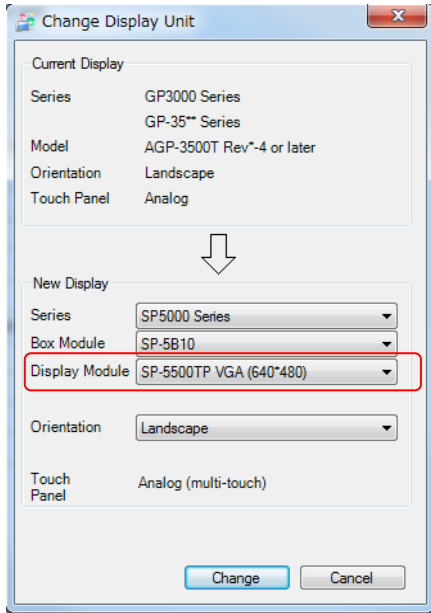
Change Display Unit

Current Display

Series GP3000 Series
GP-35** Series
Model AGP-3500T Rev*-4 or later
Orientation Landscape
Touch Panel Analog

New Display

Series SP5000 Series
Box Module SP-5B10
Display Module SP-5500TP VGA (640*480)

Orientation Landscape

Touch Panel Analog (multi-touch)

Change Cancel